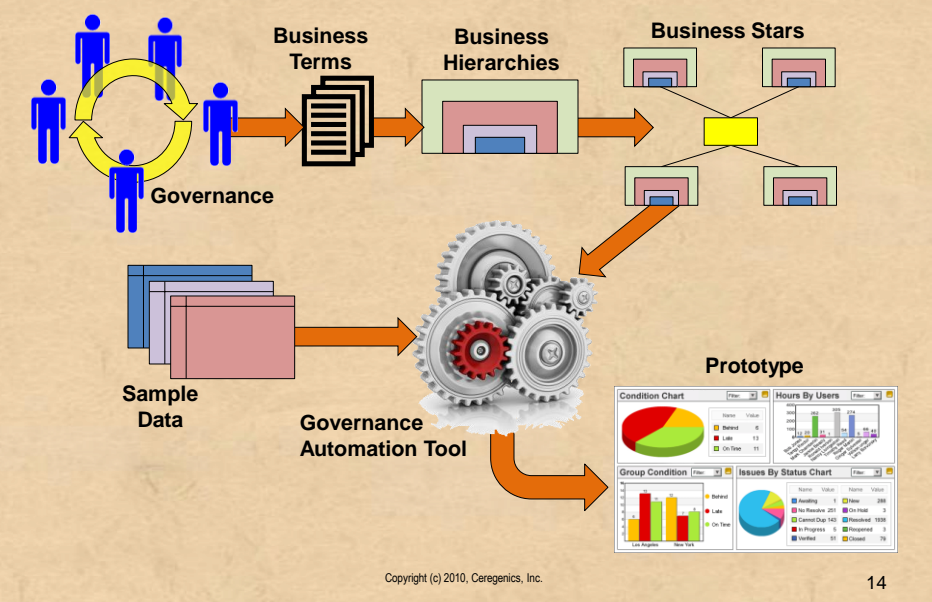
Business Terms

Business Hierarchies

Business Stars

Governance

Sample Data

Governance Automation Tool

Prototype

Condition Chart

Filter

Name Value

Behind 8

Late 13

On Time 11

Hours By Users

Filter

Group Condition

Filter

Behind

Late

On Time

Los Angeles

New York

Issues By Status Chart

Filter

Name Value

Awaiting 1

No Resolve 251

Cannot Dup 143

In Progress 5

Verified 51

Name Value

New 288

On Hold 3

Resolved 1938

Reopened 3

Closed 79

Copyright (c) 2010, Ceregenics, Inc.

14